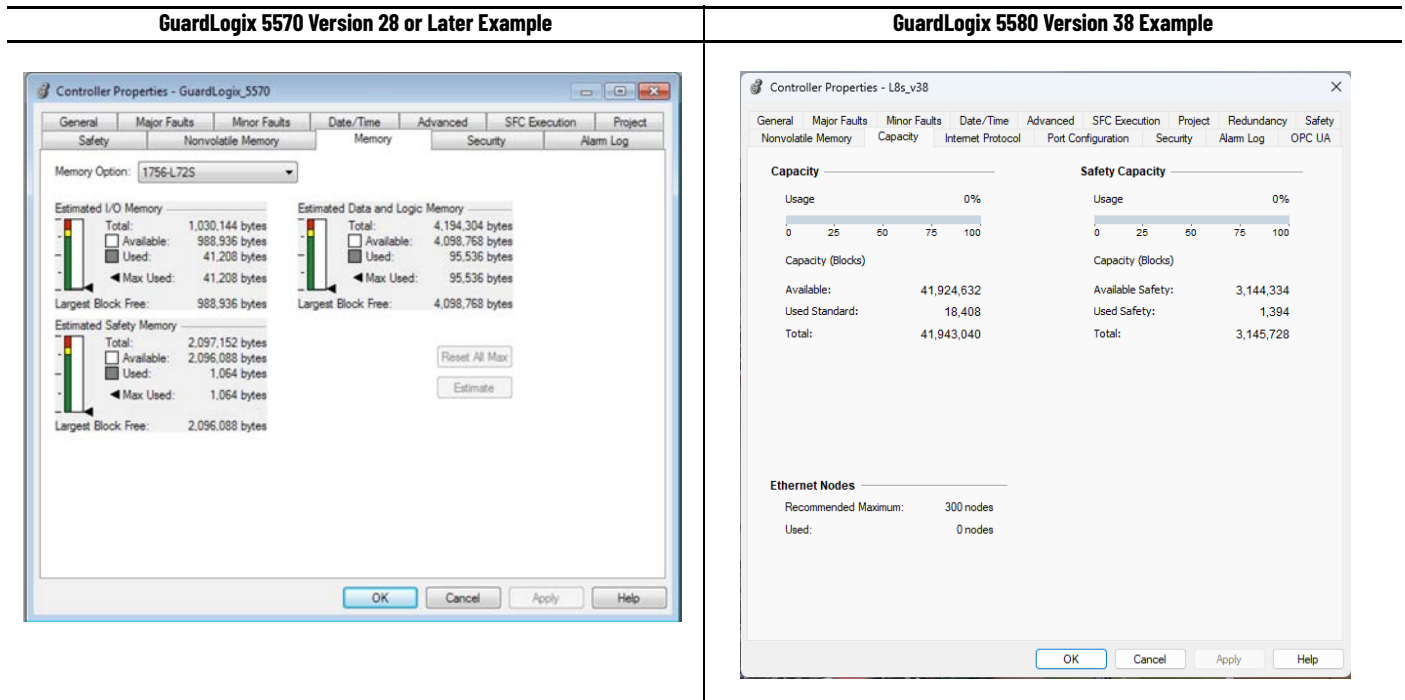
| GuardLogix 5570 Version 28 or Later Example | GuardLogix 5580 Version 38 Example |
|---|---|

Controller Properties - GuardLogix_5570

General | Major Faults | Minor Faults | Date/Time | Advanced | SFC Execution | Project
Safety | Nonvolatile Memory | Memory | Security | Alarm Log

Memory Option: 1756-L72S

Estimated I/O Memory
Total: 1,030,144 bytes
Available: 988,936 bytes
Used: 41,208 bytes
Max Used: 41,208 bytes
Largest Block Free: 988,936 bytes

Estimated Data and Logic Memory
Total: 4,194,304 bytes
Available: 4,098,768 bytes
Used: 95,536 bytes
Max Used: 95,536 bytes
Largest Block Free: 4,098,768 bytes

Estimated Safety Memory
Total: 2,097,152 bytes
Available: 2,096,088 bytes
Used: 1,064 bytes
Max Used: 1,064 bytes
Largest Block Free: 2,096,088 bytes

Reset All Max
Estimate

OK | Cancel | Apply | Help

Controller Properties - L8s_v38

General | Major Faults | Minor Faults | Date/Time | Advanced | SFC Execution | Project | Redundancy | Safety
Nonvolatile Memory | Capacity | Internet Protocol | Port Configuration | Security | Alarm Log | OPC UA

Capacity
Usage 0%
0 25 50 75 100
Capacity (Blocks)
Available: 41,924,632
Used Standard: 18,408
Total: 41,943,040

Safety Capacity
Usage 0%
0 25 50 75 100
Capacity (Blocks)
Available Safety: 3,144,334
Used Safety: 1,394
Total: 3,145,728

Ethernet Nodes
Recommended Maximum: 300 nodes
Used: 0 nodes

OK | Cancel | Apply | Help